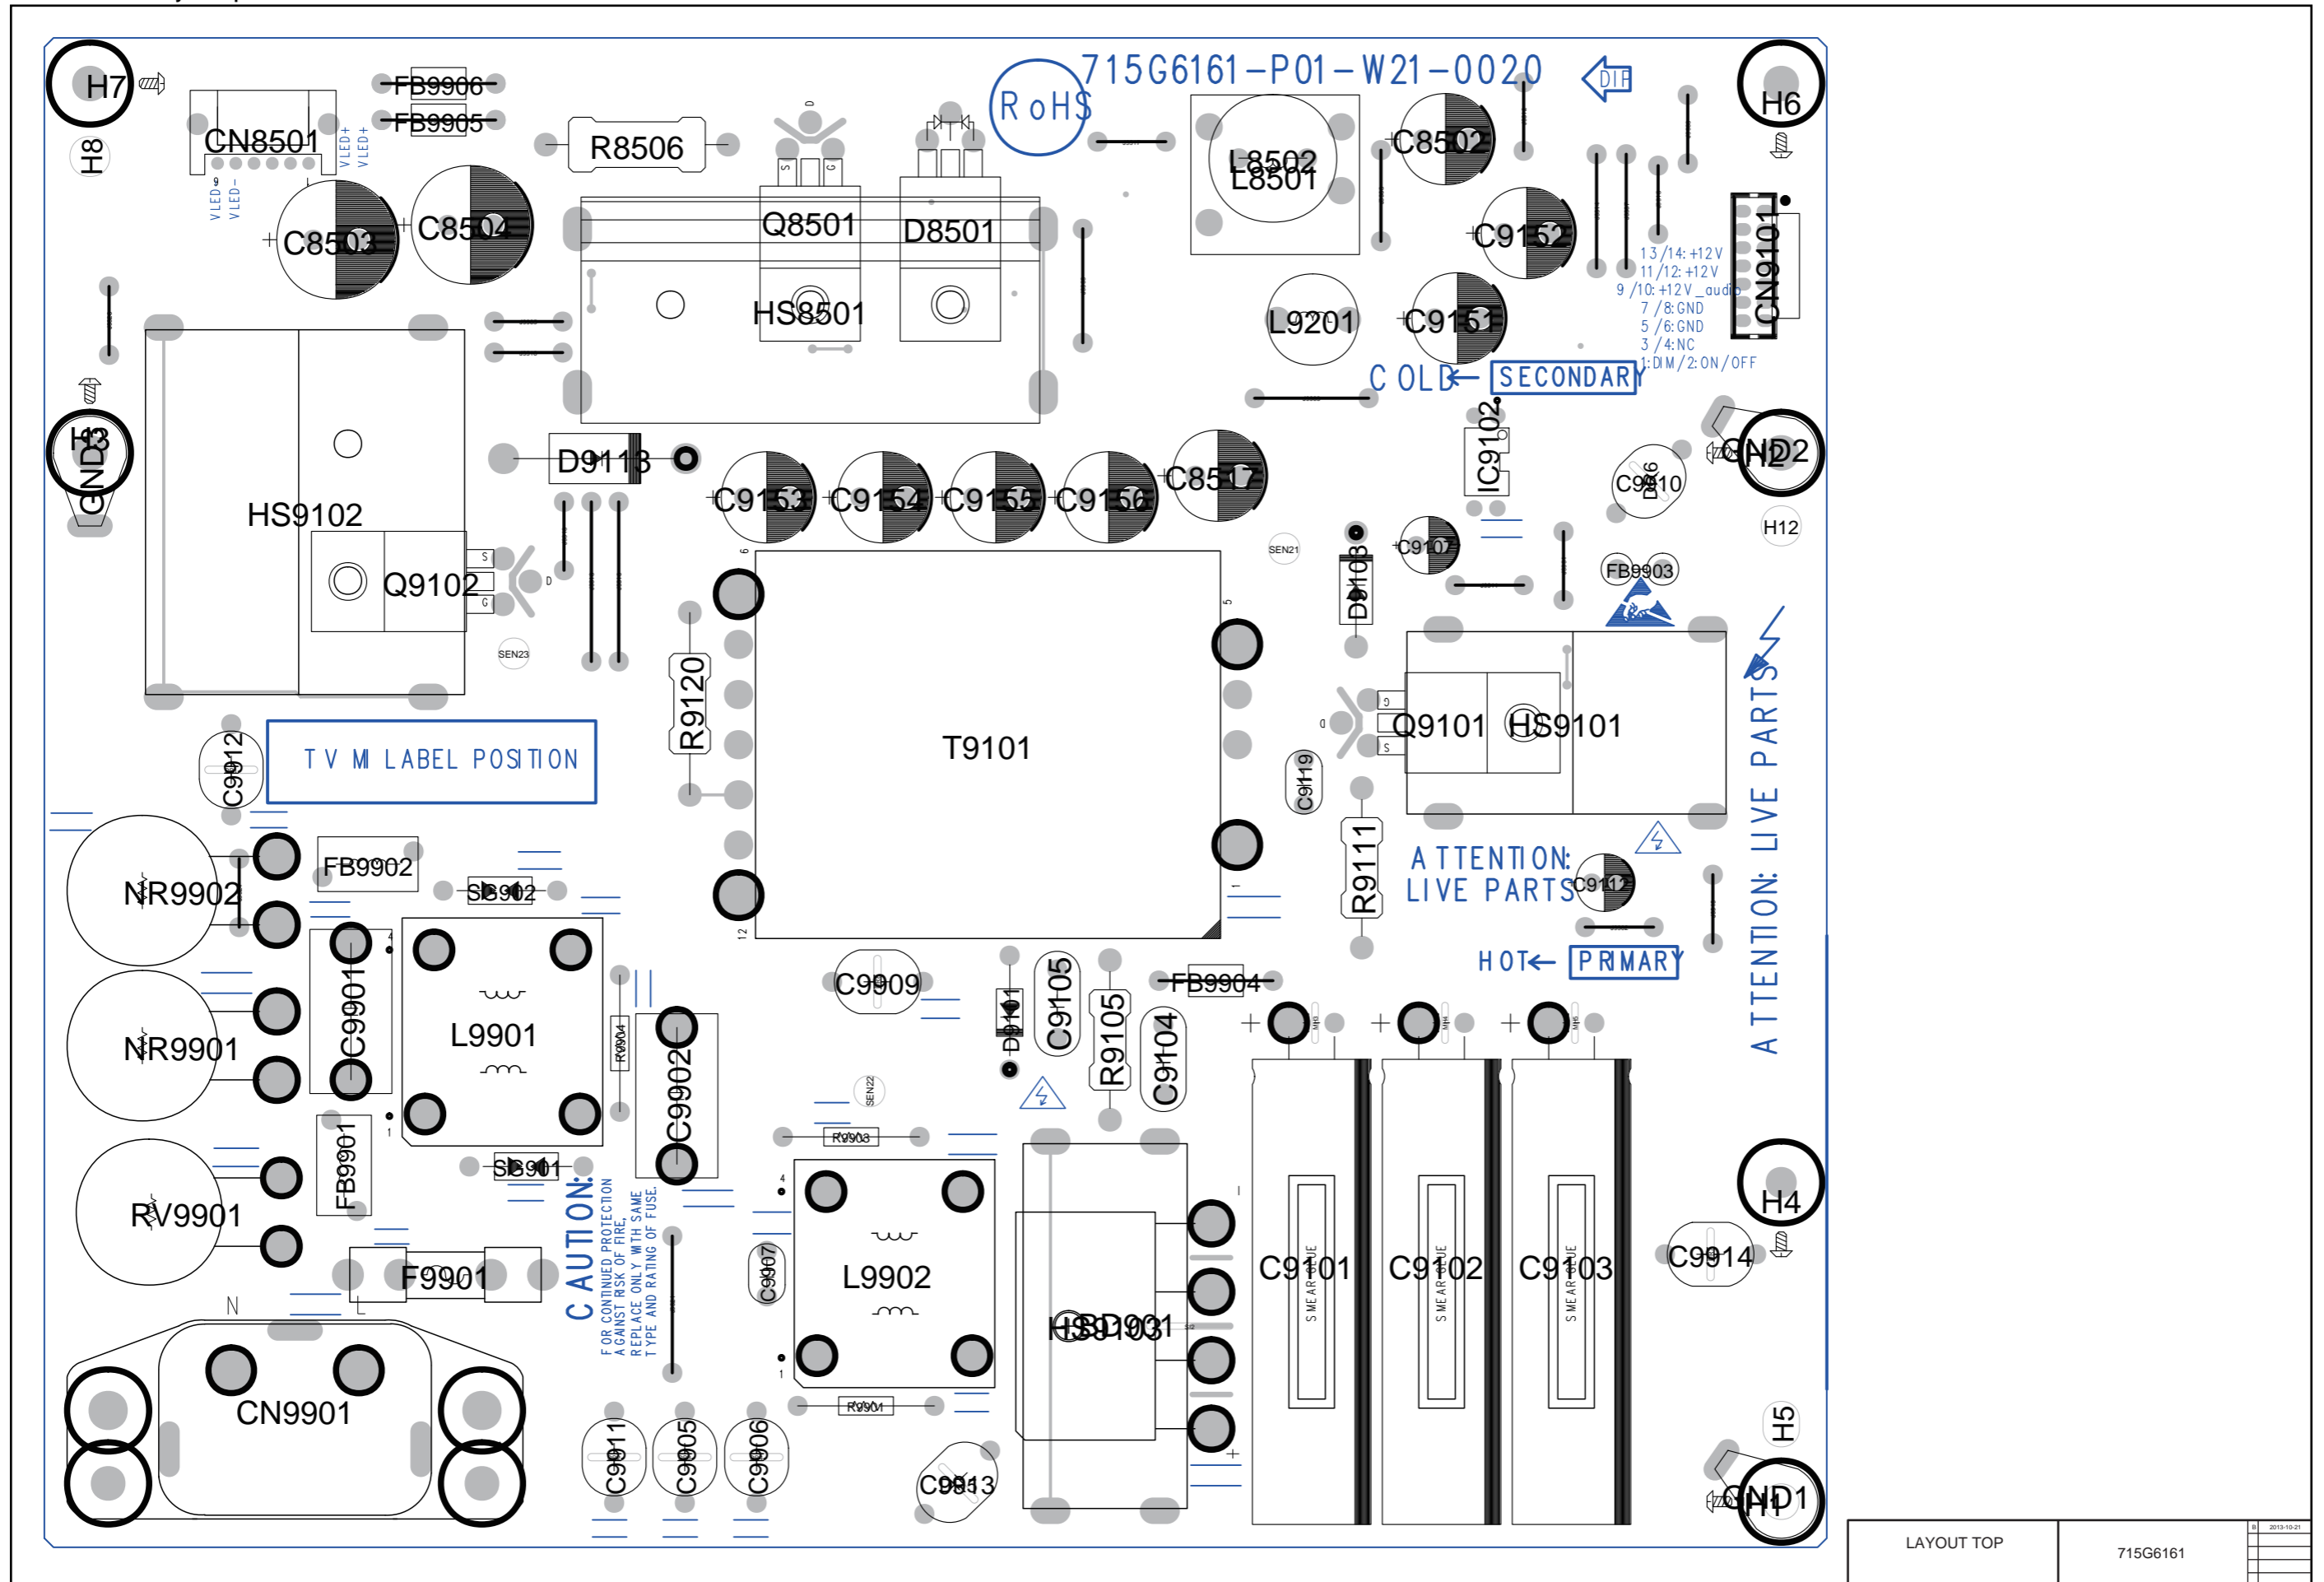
H7
H8
FB9906
FB9905
CN8501
VLED+
VLED+
VLED-
VLED-
R8506
Q8501
D8501
RoHS
715G6161-P01-W21-0020
DIP
L8502
L8501
C8502
H6
C8503
C8504
HS8501
C9152
CN9101
13/14:+12V
11/12:+12V
9/10:+12V_audio
7/8:GND
5/6:GND
3/4:NC
1:DIM/2:ON/OFF
L9201
C9151
COLD
SECONDARY
H3
GND3
HS9102
D9113
C9153
C9154
C9155
C9156
C8517
IC9102
C9410
GND2
H12
Q9102
SEN23
SEN21
C9107
D9103
FB9903
T9101
R9120
Q9101
HS9101
C9112
TV MI LABEL POSITION
C9119
R9111
ATTENTION:
LIVE PARTS
C9112
ATTENTION: LIVE PARTS
NR9902
FB9902
SG9902
C9901
L9901
NR9901
C9909
D9101
C9105
R9105
C9104
FB9904
HOT
PRIMARY
R9904
C9902
SEN22
R9903
FB9901
SG9901
RV9901
CAUTION:
FOR CONTINUED PROTECTION AGAINST RISK OF FIRE, REPLACE ONLY WITH SAME TYPE AND RATING OF FUSE.
F9901
C9907
L9902
HS9103
BD9901
C9101
C9102
C9103
C9914
H4
N
L
CN9901
R9901
C9911
C9905
C9906
C9913
H5
GND1
H1
LAYOUT TOP
715G6161